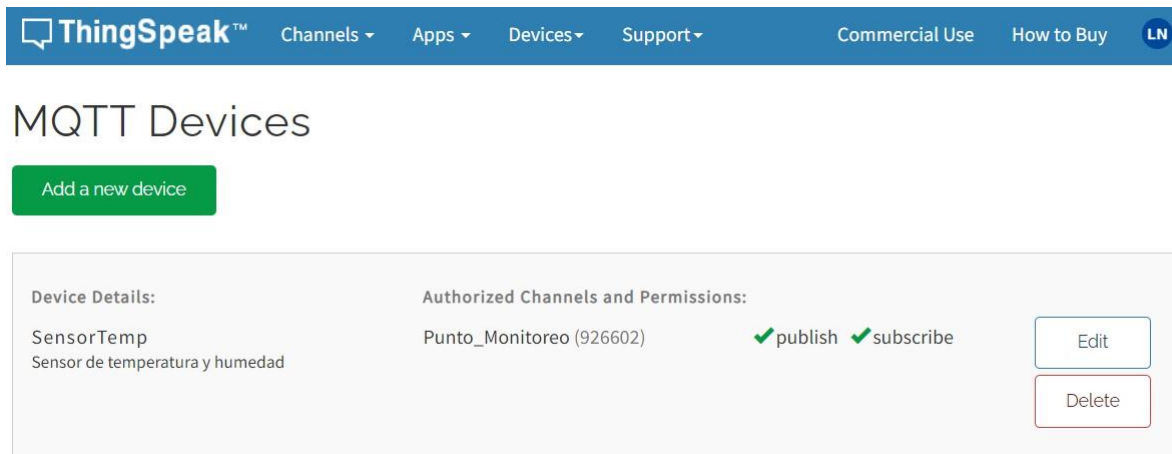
ThingSpeak™ Channels ▾ Apps ▾ Devices ▾ Support ▾ Commercial Use How to Buy LN

MQTT Devices

Add a new device

Device Details:

SensorTemp
Sensor de temperatura y humedad

Authorized Channels and Permissions:

Punto_Monitoreo (926602) ✔publish ✔subscribe

Edit

Delete